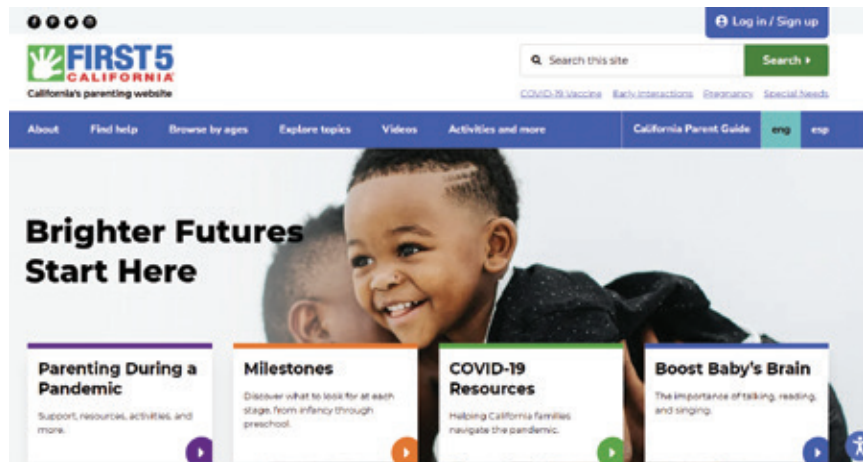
Log in / Sign up

FIRST 5 CALIFORNIA
California's parenting website

Search this site
Search ›

COVID-19 Vaccine Early interactions Pregnancy Special Needs

About Find help Browse by ages Explore topics Videos Activities and more California Parent Guide eng esp

Brighter Futures Start Here

Parenting During a Pandemic
Support, resources, activities, and more.

Milestones
Discover what to look for at each stage, from infancy through preschool.

COVID-19 Resources
Helping California families navigate the pandemic.

Boost Baby's Brain
The importance of talking, reading, and singing.